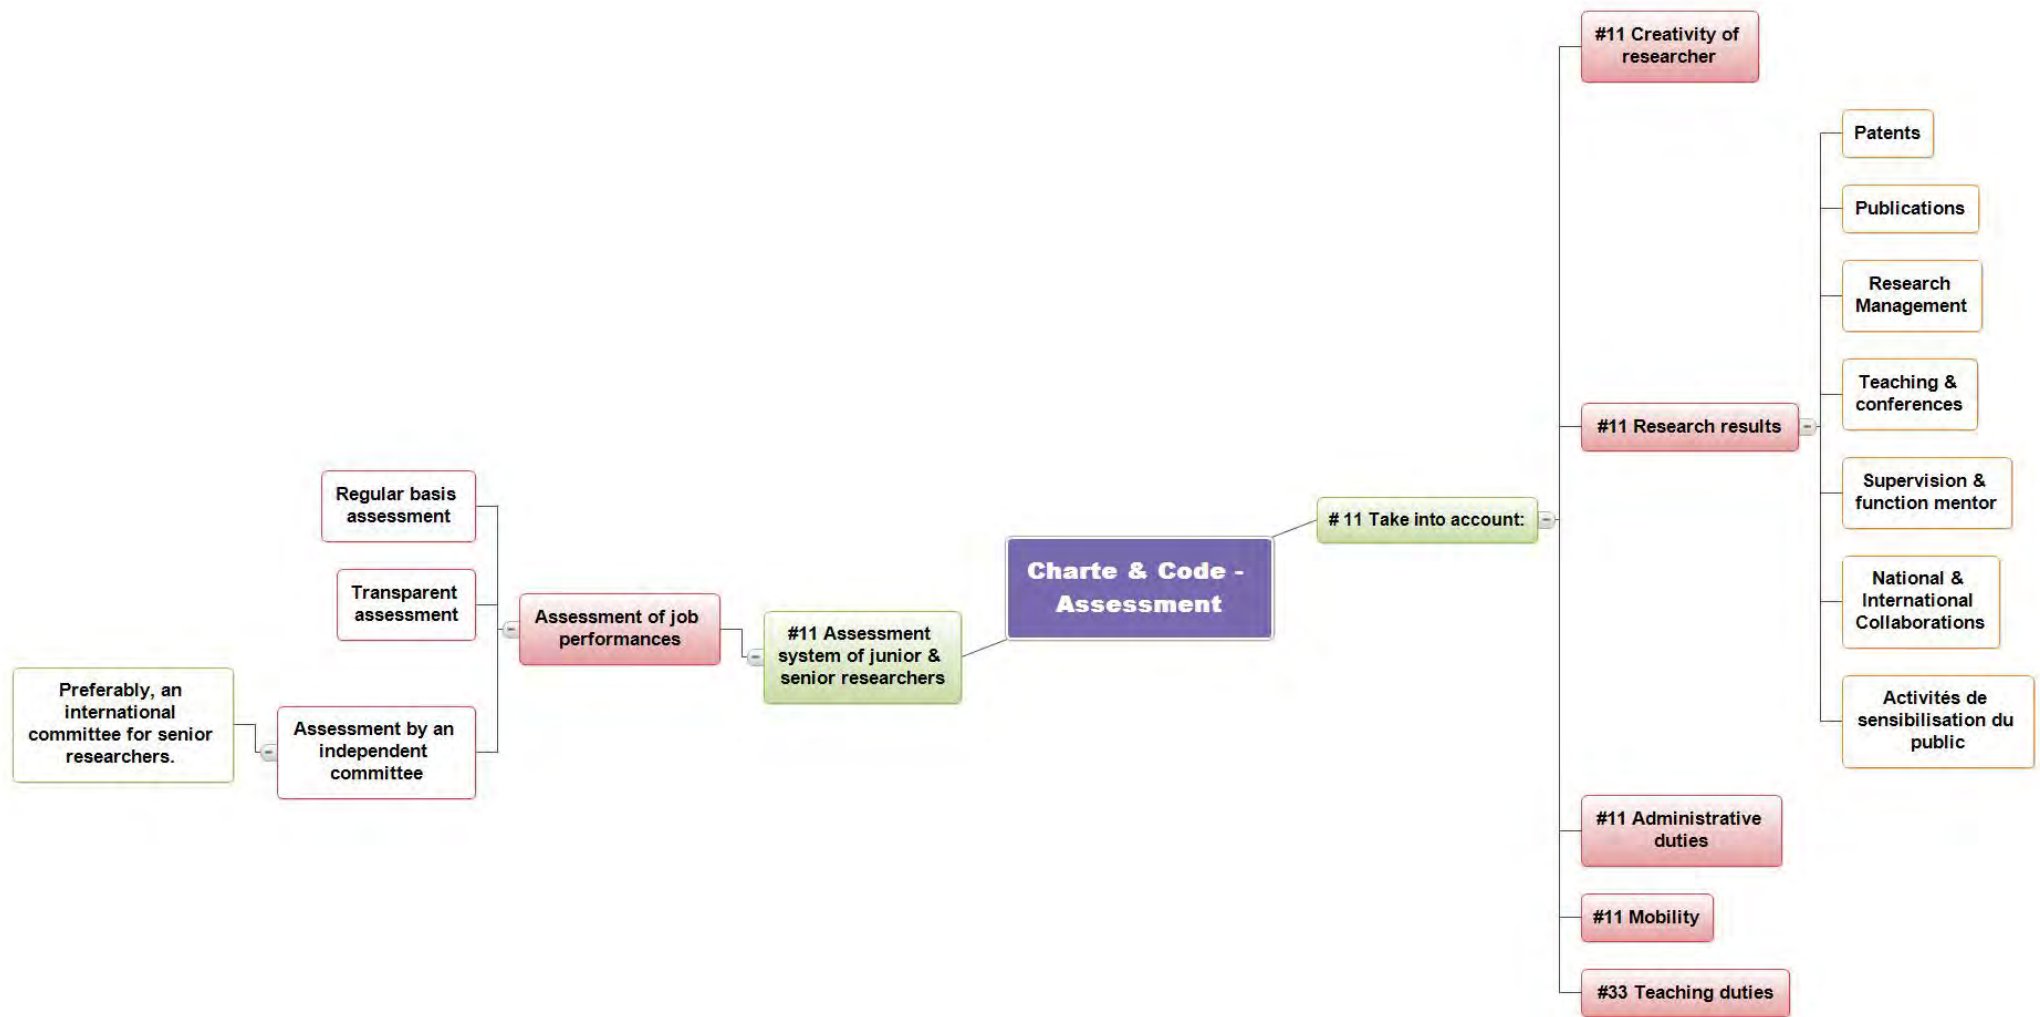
Charte & Code - Assessment

#11 Assessment system of junior & senior researchers

Assessment of job performances

Regular basis assessment

Transparent assessment

Assessment by an independent committee

Preferably, an international committee for senior researchers.

# 11 Take into account:

#11 Creativity of researcher

#11 Research results

Patents

Publications

Research Management

Teaching & conferences

Supervision & function mentor

National & International Collaborations

Activités de sensibilisation du public

#11 Administrative duties

#11 Mobility

#33 Teaching duties